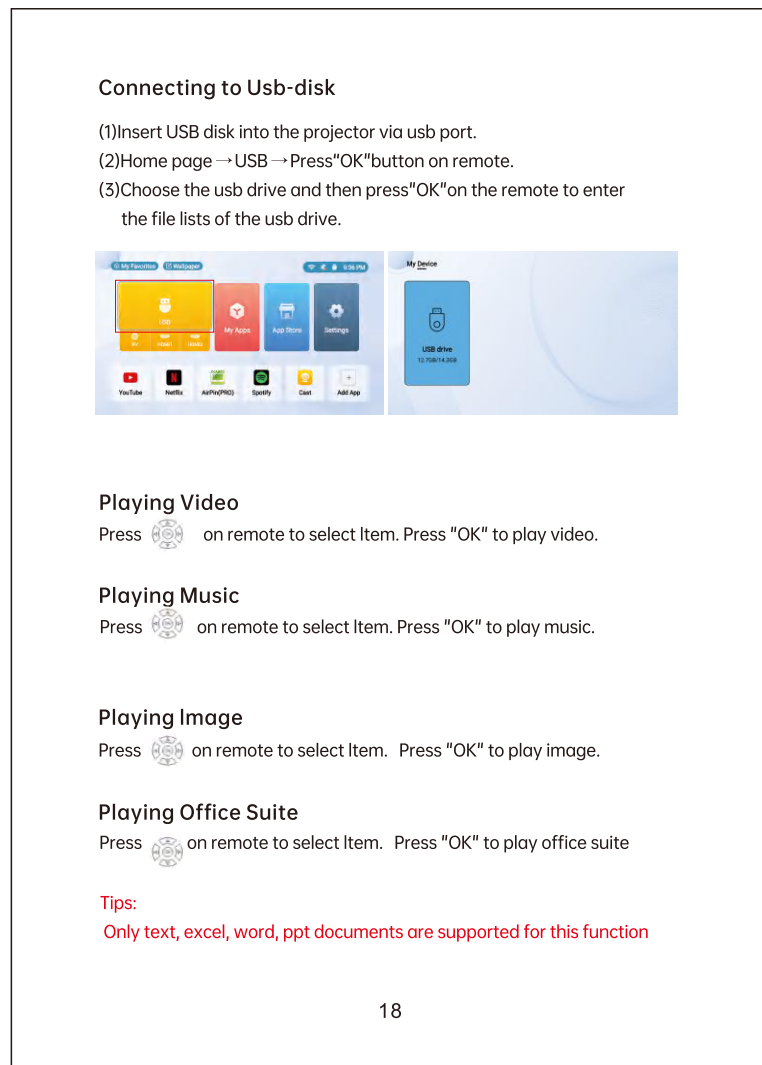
Connecting to Usb-disk

(1)Insert USB disk into the projector via usb port.
(2)Home page →USB →Press"OK"button on remote.
(3)Choose the usb drive and then press"OK"on the remote to enter the file lists of the usb drive.

My Favorites Wallpaper 9:56 PM
USB
My Apps
App Store
Settings
YouTube Netflix AirPin(PRO) Spotify Cast Add App

My Device
USB drive
12.7GB/14.3GB

Playing Video
Press on remote to select Item. Press "OK" to play video.

Playing Music
Press on remote to select Item. Press "OK" to play music.

Playing Image
Press on remote to select Item. Press "OK" to play image.

Playing Office Suite
Press on remote to select Item. Press "OK" to play office suite

Tips:
Only text, excel, word, ppt documents are supported for this function

18